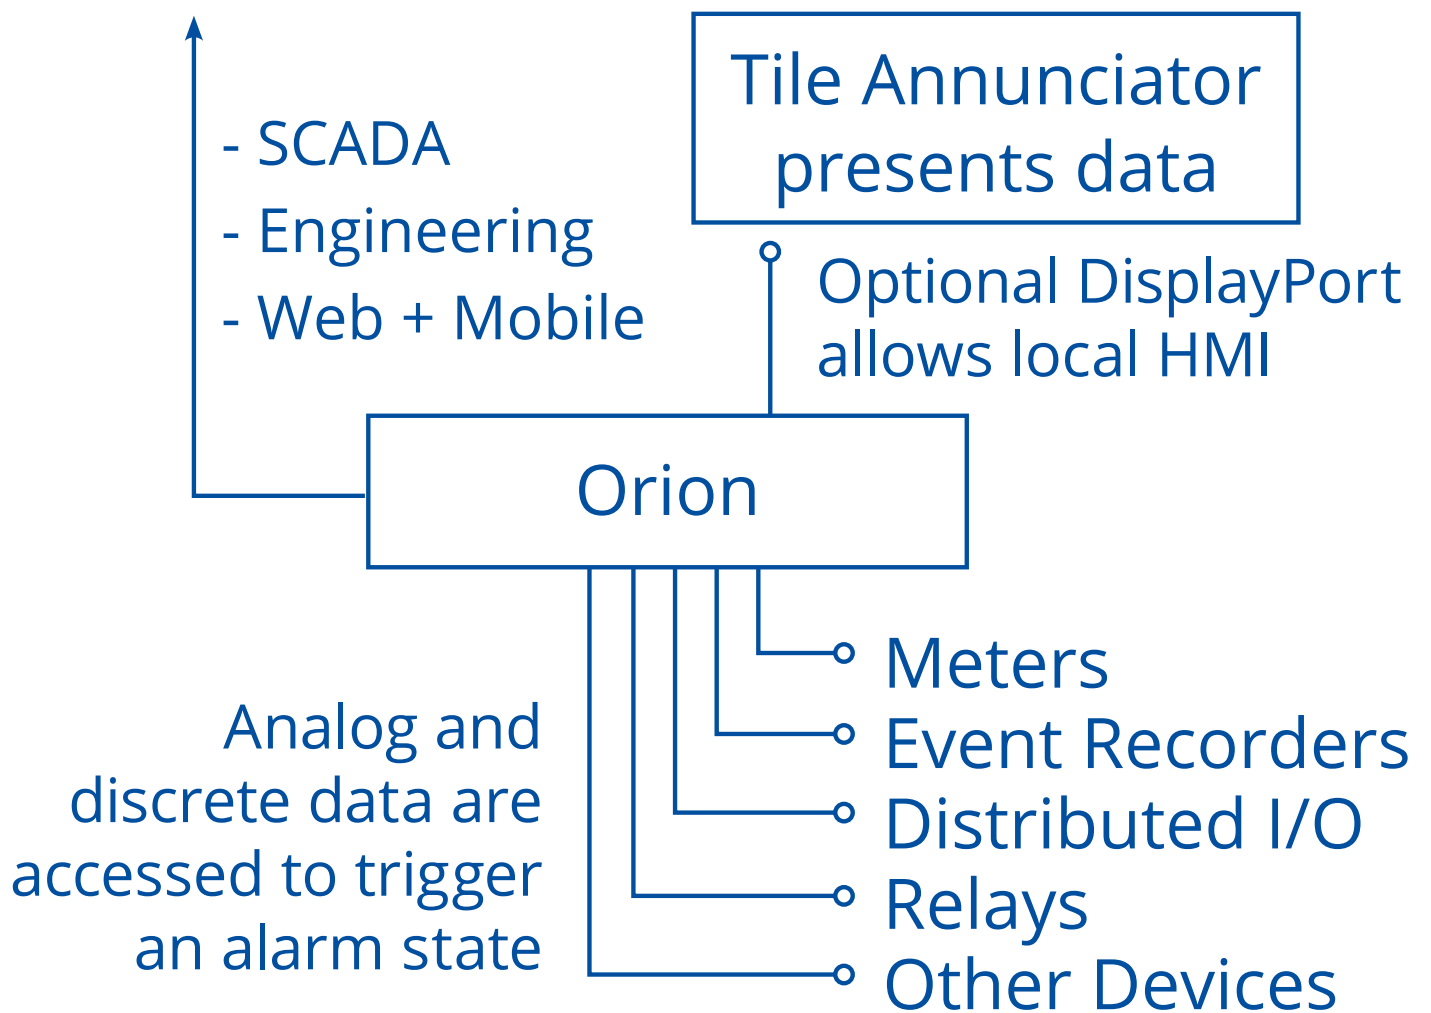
- SCADA
- Engineering
- Web + Mobile

Tile Annunciator presents data

Optional DisplayPort allows local HMI

Orion

Meters
Event Recorders
Distributed I/O
Relays
Other Devices

Analog and discrete data are accessed to trigger an alarm state